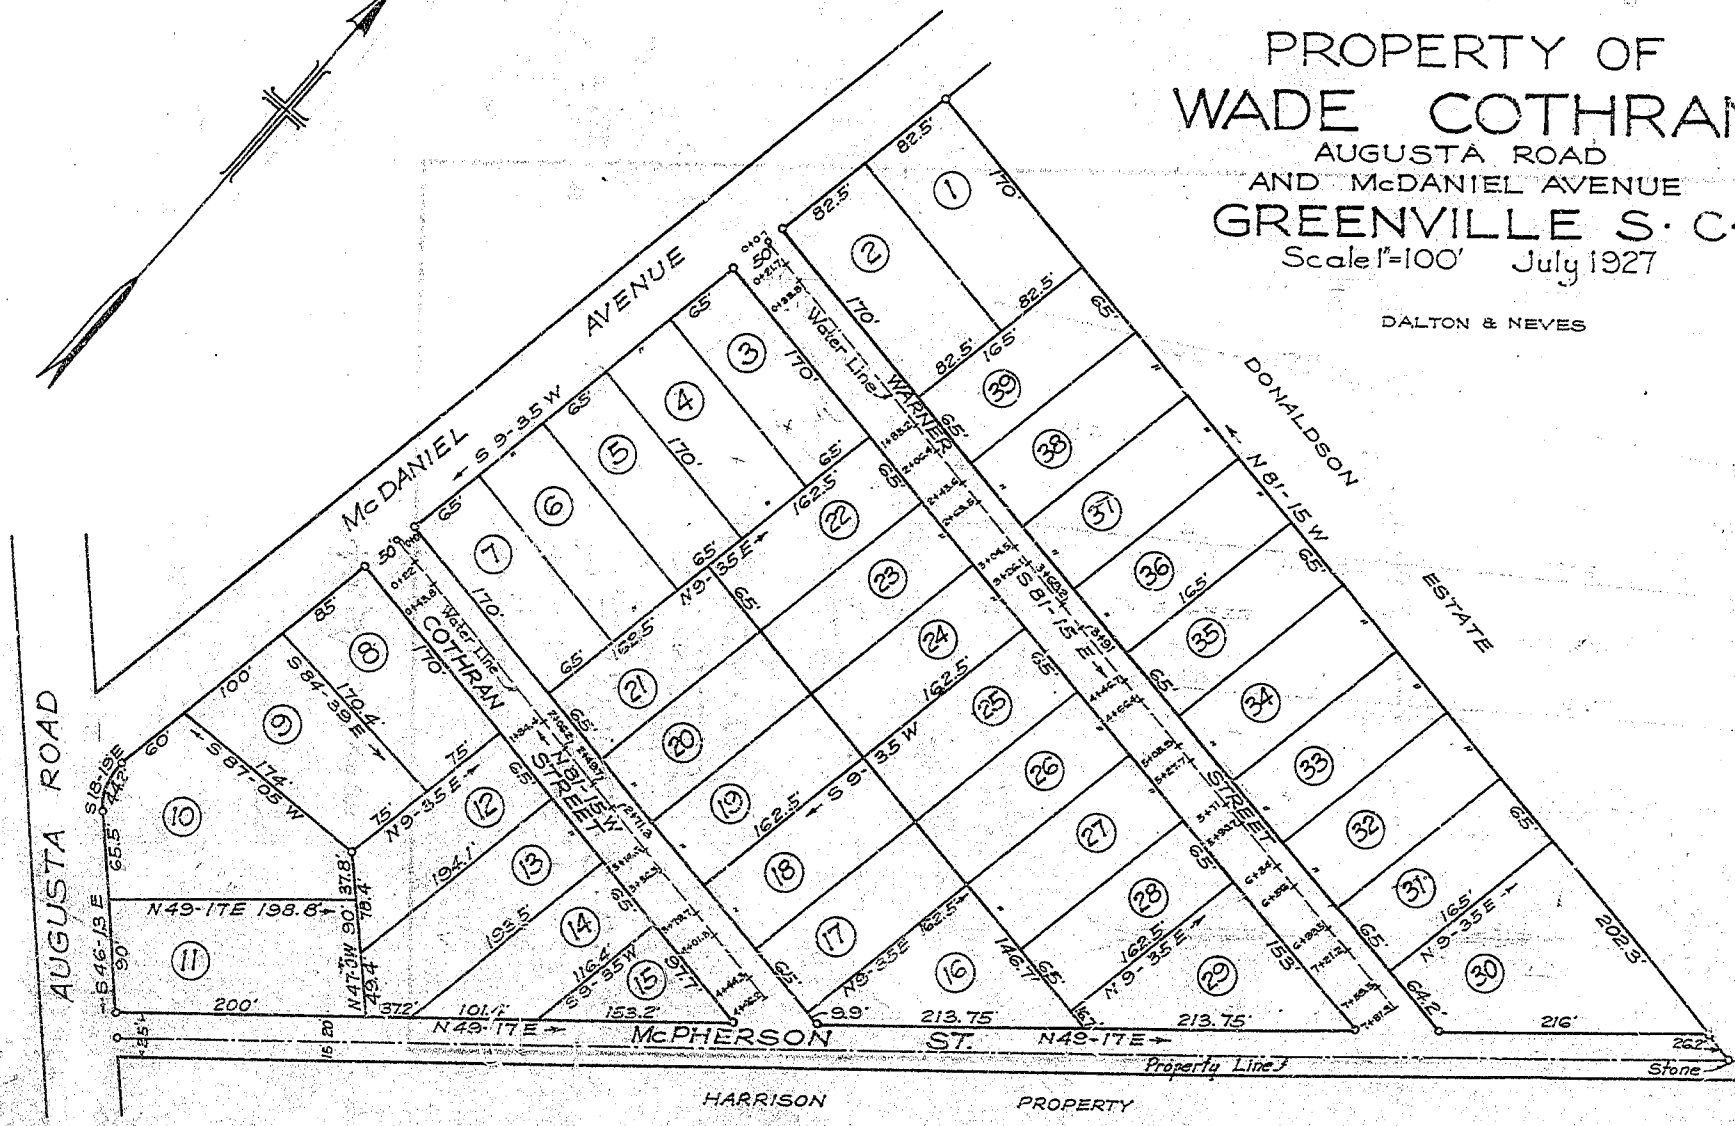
PROPERTY OF
WADE COTHRAN
AUGUSTA ROAD
AND McDANIEL AVENUE
GREENVILLE S. C.
Scale 1"=100' July 1927

DALTON & NEVES

McDANIEL AVENUE
S 9-35 W
AUGUSTA ROAD
COTHRAN STREET
WARNER STREET
DONALDSON ESTATE
N 81-15 W
S 81-15 E
N 81-15 W
McPHERSON ST.
N 49-17 E
HARRISON PROPERTY
Property Line
Stone
Water Line
Water Line

1 2 3 4 5 6 7 8 9 10 11 12 13 14 15 16 17 18 19 20 21 22 23 24 25 26 27 28 29 30 31 32 33 34 35 36 37 38 39

82.5' 82.5' 82.5' 82.5' 170' 170' 170' 170' 170' 170' 65' 65' 65' 65' 65' 50' 50' 85' 100' 60' 75' 75' 165' 165' 165' 162.5' 162.5' 162.5' 162.5' 162.5' 162.5' 162.5'
N 9-35 E
S 84-39 E 170.4'
S 87-05 W 174'
S 18-19 E 44.2'
65.5
S 46-13 E 90'
N 49-17 E 198.8'
37.8' 90' 78.4'
N 47-01 W 49.4'
194.1'
193.5'
116.4'
S 9-35 W 153.2'
197.1'
200' 37.2' 101.1'
9.9' 213.75' 213.75' 216' 262'
146.7'
153'
202.3'
64.2'
N 9-35 E
15 20